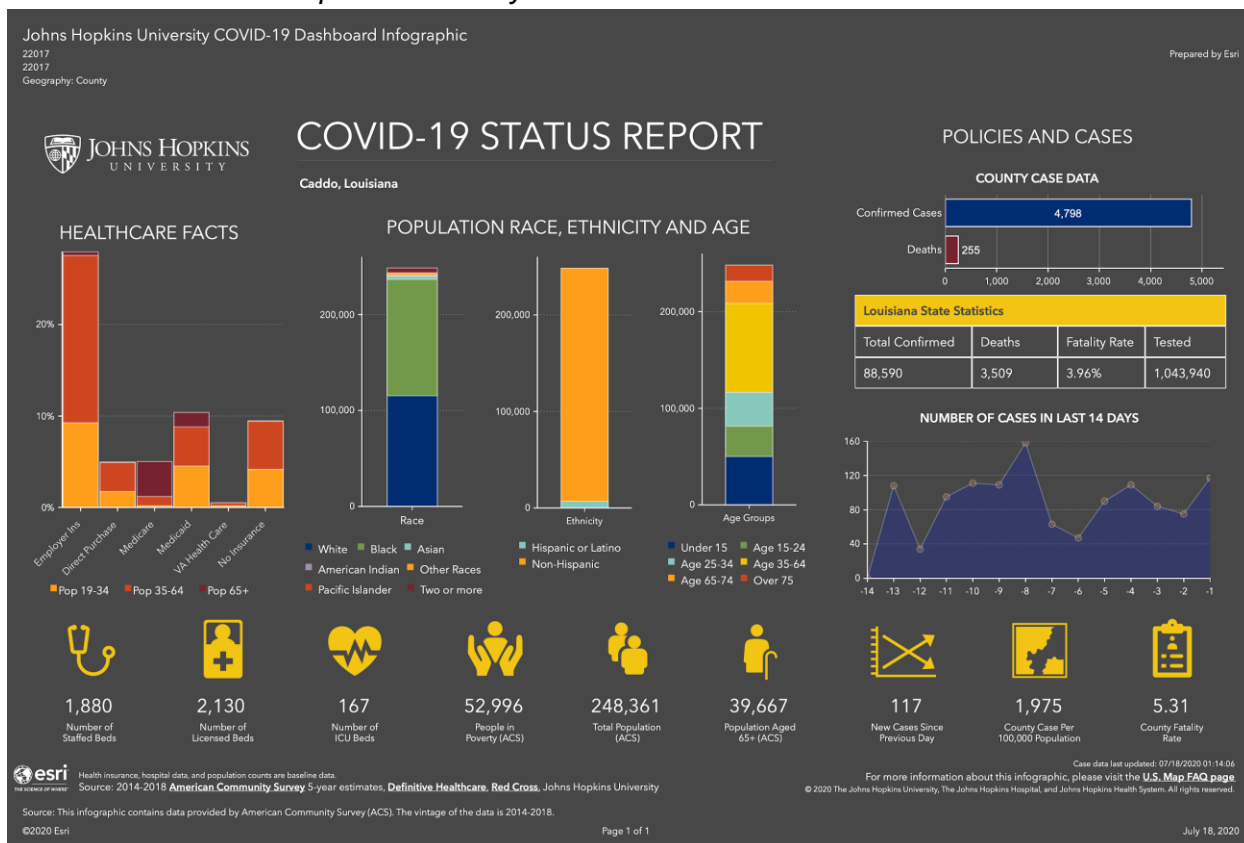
Johns Hopkins University COVID-19 Dashboard Infographic
22017
22017
Geography: County

Prepared by Esri

JOHNS HOPKINS UNIVERSITY

COVID-19 STATUS REPORT

Caddo, Louisiana

POLICIES AND CASES

COUNTY CASE DATA

Confirmed Cases 4,798
Deaths 255
0 1,000 2,000 3,000 4,000 5,000

| Louisiana State Statistics | | | |
|---|---|---|---|
| Total Confirmed | Deaths | Fatality Rate | Tested |
| 88,590 | 3,509 | 3.96% | 1,043,940 |

HEALTHCARE FACTS

20%
10%
0%
Employer Ins
Direct Purchase
Medicare
Medicaid
VA Health Care
No Insurance
Pop 19-34 Pop 35-64 Pop 65+

POPULATION RACE, ETHNICITY AND AGE

200,000
100,000
0
Race
200,000
100,000
0
Ethnicity
200,000
100,000
0
Age Groups

White Black Asian
American Indian Other Races
Pacific Islander Two or more
Hispanic or Latino
Non-Hispanic
Under 15 Age 15-24
Age 25-34 Age 35-64
Age 65-74 Over 75

NUMBER OF CASES IN LAST 14 DAYS

160
120
80
40
0
-14 -13 -12 -11 -10 -9 -8 -7 -6 -5 -4 -3 -2 -1

1,880
Number of Staffed Beds

2,130
Number of Licensed Beds

167
Number of ICU Beds

52,996
People in Poverty (ACS)

248,361
Total Population (ACS)

39,667
Population Aged 65+ (ACS)

117
New Cases Since Previous Day

1,975
County Case Per 100,000 Population

5.31
County Fatality Rate

esri THE SCIENCE OF WHERE
Health insurance, hospital data, and population counts are baseline data.
Source: 2014-2018 American Community Survey 5-year estimates, Definitive Healthcare, Red Cross, Johns Hopkins University

Case data last updated: 07/18/2020 01:14:06
For more information about this infographic, please visit the U.S. Map FAQ page
© 2020 The Johns Hopkins University, The Johns Hopkins Hospital, and Johns Hopkins Health System. All rights reserved.

Source: This infographic contains data provided by American Community Survey (ACS). The vintage of the data is 2014-2018.

©2020 Esri
Page 1 of 1
July 18, 2020